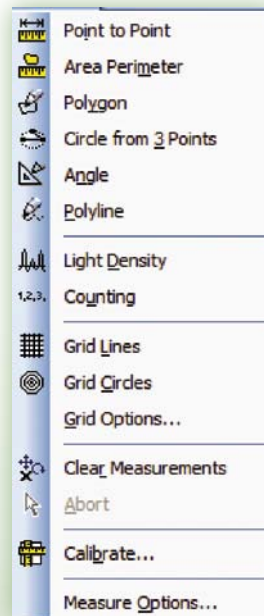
Point to Point
Area Perimeter
Polygon
Circle from 3 Points
Angle
Polyline

Light Density
1,2,3.
Counting

Grid Lines
Grid Circles
Grid Options...

Clear Measurements
Abort

Calibrate...

Measure Options...